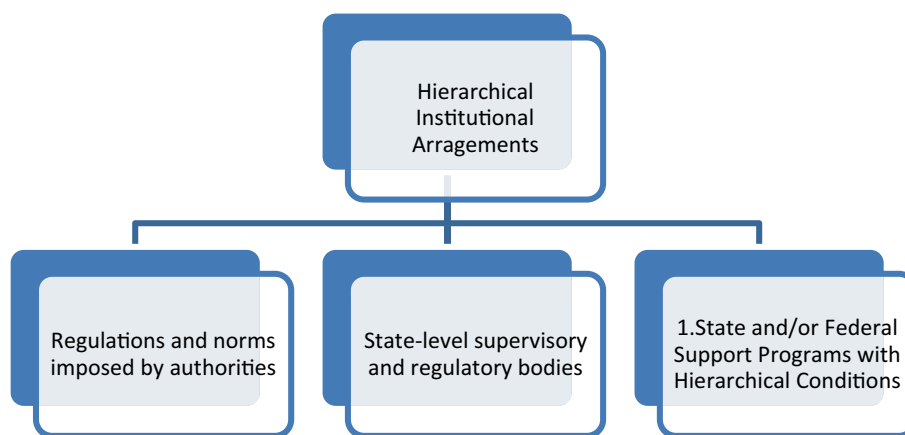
Hierarchical Institutional Arragements

Regulations and norms imposed by authorities

State-level supervisory and regulatory bodies

1.State and/or Federal Support Programs with Hierarchical Conditions